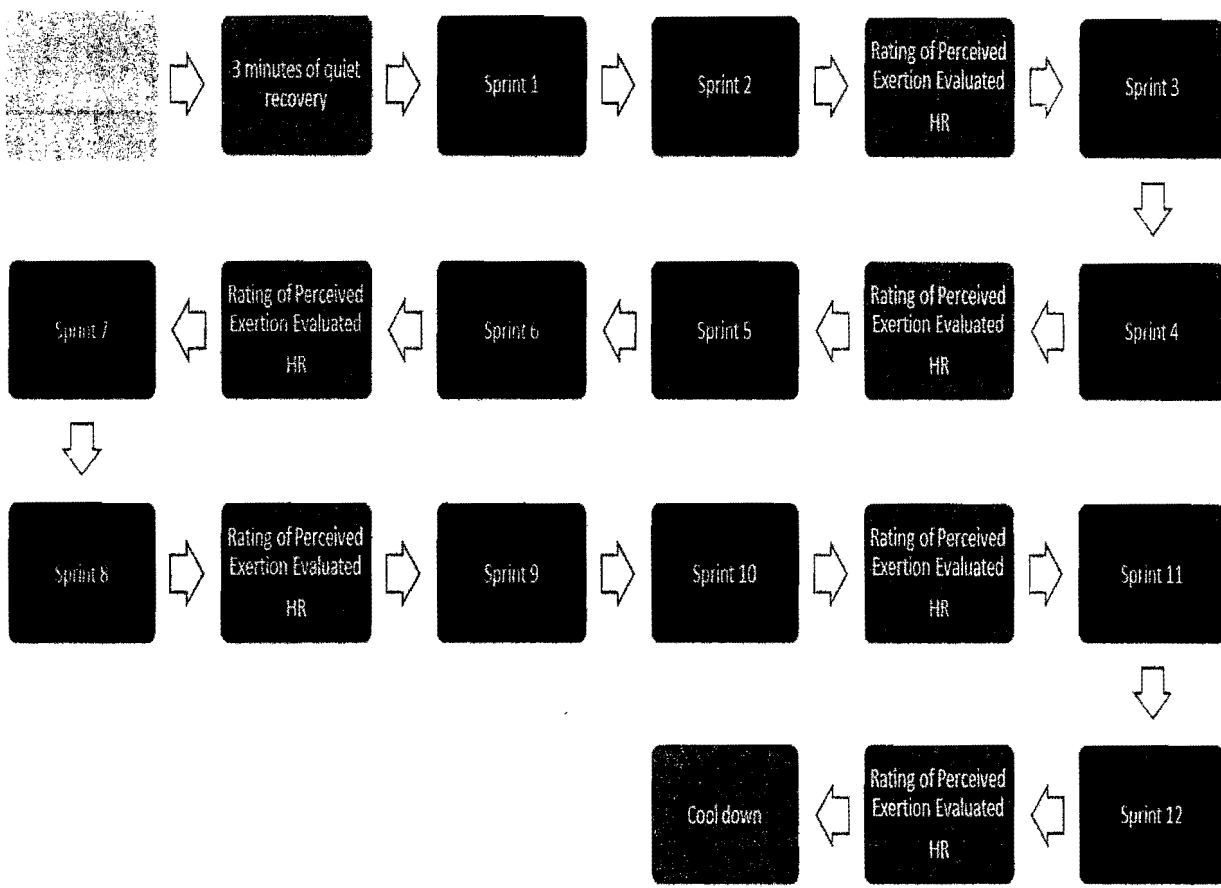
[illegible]

3 minutes of quiet recovery

Sprint 1

Sprint 2

Rating of Perceived Exertion Evaluated HR

Sprint 3

Sprint 4

Rating of Perceived Exertion Evaluated HR

Sprint 5

Sprint 6

Rating of Perceived Exertion Evaluated HR

Sprint 7

Sprint 8

Rating of Perceived Exertion Evaluated HR

Sprint 9

Sprint 10

Rating of Perceived Exertion Evaluated HR

Sprint 11

Sprint 12

Rating of Perceived Exertion Evaluated HR

Cool down